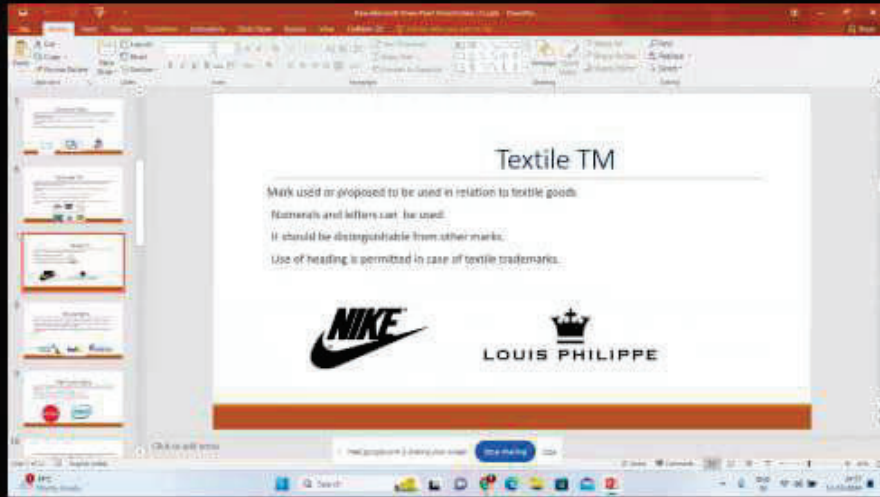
Textile TM

Mark used or proposed to be used in relation to textile goods.

Numerals and letters can be used.

It should be distinguishable from other marks.

Use of heading is permitted in case of textile trademarks.

NIKE

LOUIS PHILIPPE

Click to add notes

Stop sharing

Hide

Search